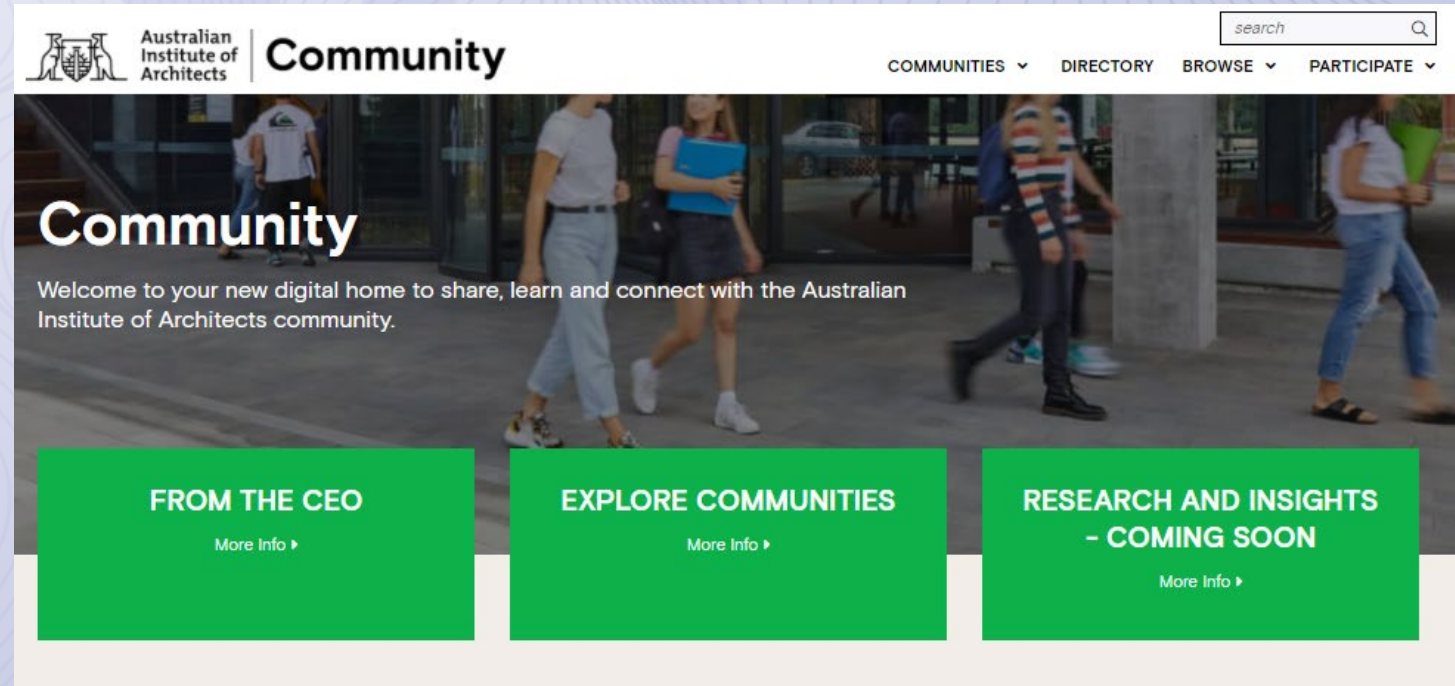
Australian Institute of Architects | Community

search

COMMUNITIES ⌄ DIRECTORY BROWSE ⌄ PARTICIPATE ⌄

Community

Welcome to your new digital home to share, learn and connect with the Australian Institute of Architects community.

FROM THE CEO
More Info ▸

EXPLORE COMMUNITIES
More Info ▸

RESEARCH AND INSIGHTS - COMING SOON
More Info ▸